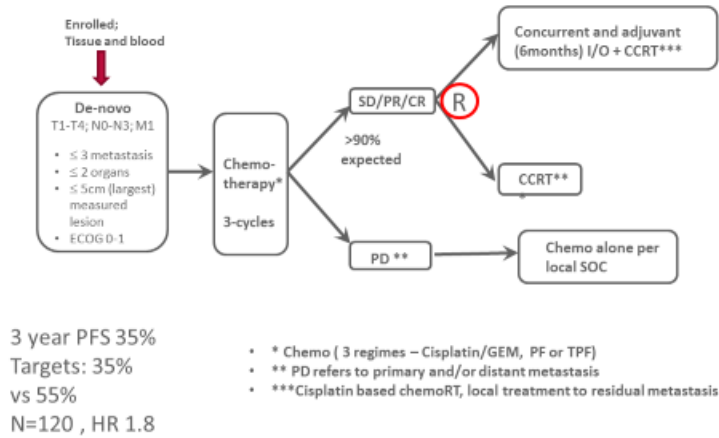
Enrolled;
Tissue and blood

De-novo
T1-T4; N0-N3; M1

- ≤ 3 metastasis
- ≤ 2 organs
- ≤ 5cm (largest) measured lesion
- ECOG 0-1

Chemotherapy*

3-cycles

SD/PR/CR

R

>90% expected

Concurrent and adjuvant (6months) I/O + CCRT***

CCRT**

PD **

Chemo alone per local SOC

3 year PFS 35%
Targets: 35% vs 55%
N=120 , HR 1.8

- * Chemo ( 3 regimes – Cisplatin/GEM, PF or TPF)
- ** PD refers to primary and/or distant metastasis
- ***Cisplatin based chemoRT, local treatment to residual metastasis